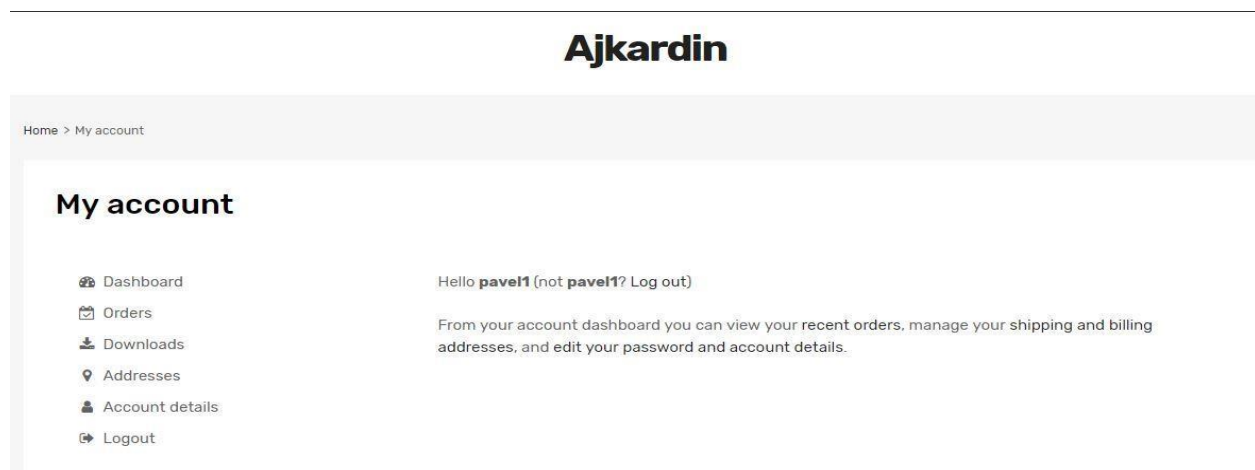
Ajkardin

Home > My account

My account

Dashboard
Orders
Downloads
Addresses
Account details
Logout

Hello **pavel1** (not **pavel1**? Log out)

From your account dashboard you can view your recent orders, manage your shipping and billing addresses, and edit your password and account details.